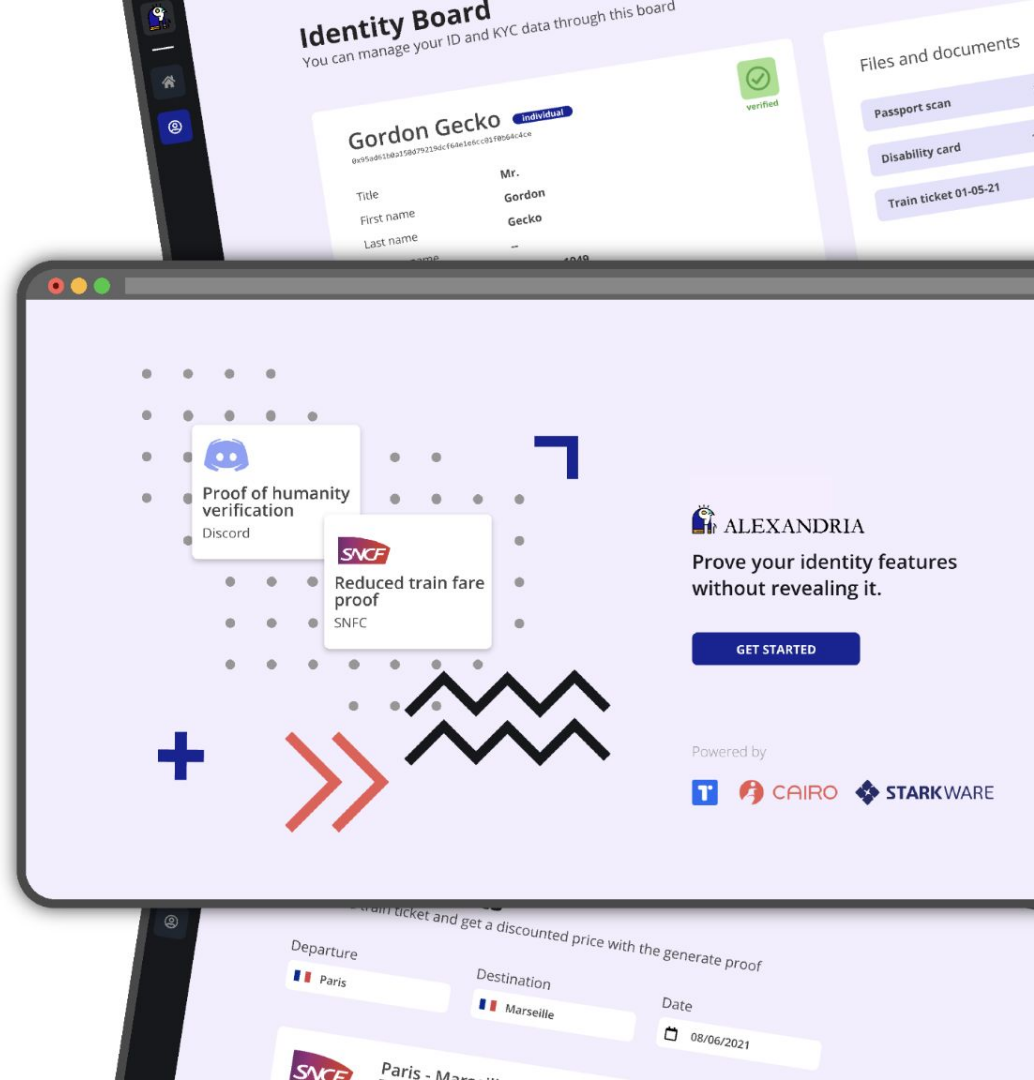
Identity Board
You can manage your ID and KYC data through this board

verified

Gordon Gecko individual
0x95ad61b0a150d79219dcf64e1e6cc01f0b64c4ce

Title Mr.
First name Gordon
Last name Gecko

Files and documents
Passport scan
Disability card
Train ticket 01-05-21

Proof of humanity verification
Discord

SNCF
Reduced train fare proof
SNFC

ALEXANDRIA
Prove your identity features without revealing it.

GET STARTED

Powered by
CAIRO STARKWARE

train ticket and get a discounted price with the generate proof
Departure
Paris
Destination
Marseille
Date
08/06/2021

SNCF
Paris - Marse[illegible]